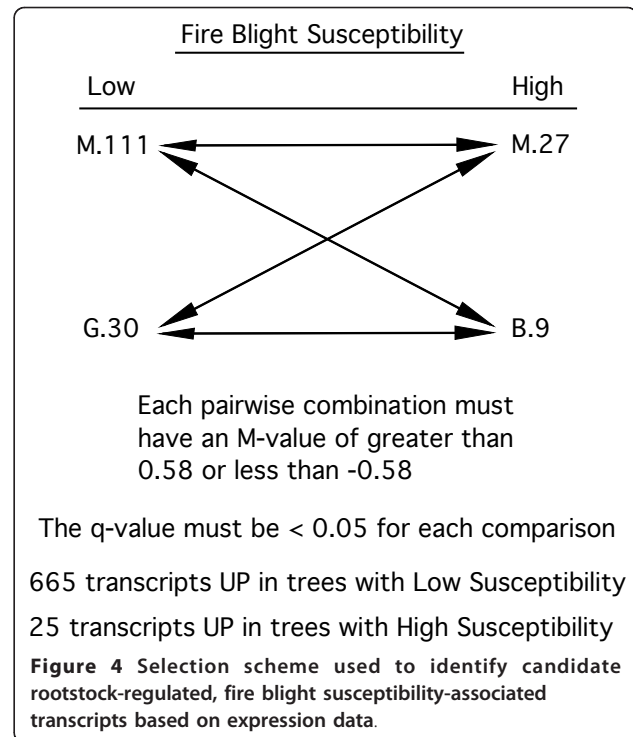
Fire Blight Susceptibility

Low

High

M.111

M.27

G.30

B.9

Each pairwise combination must have an M-value of greater than 0.58 or less than -0.58

The q-value must be < 0.05 for each comparison

665 transcripts UP in trees with Low Susceptibility

25 transcripts UP in trees with High Susceptibility

**Figure 4 Selection scheme used to identify candidate rootstock-regulated, fire blight susceptibility-associated transcripts based on expression data**.